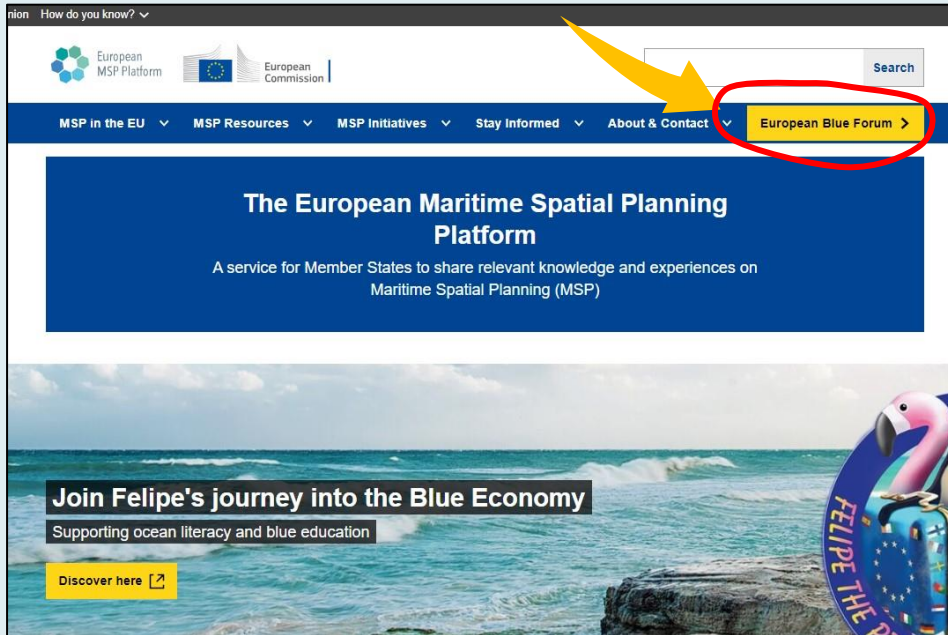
nion How do you know?

European MSP Platform

European Commission

Search

MSP in the EU MSP Resources MSP Initiatives Stay Informed About & Contact European Blue Forum

The European Maritime Spatial Planning Platform

A service for Member States to share relevant knowledge and experiences on Maritime Spatial Planning (MSP)

Join Felipe's journey into the Blue Economy

Supporting ocean literacy and blue education

Discover here

FELIPE THE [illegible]